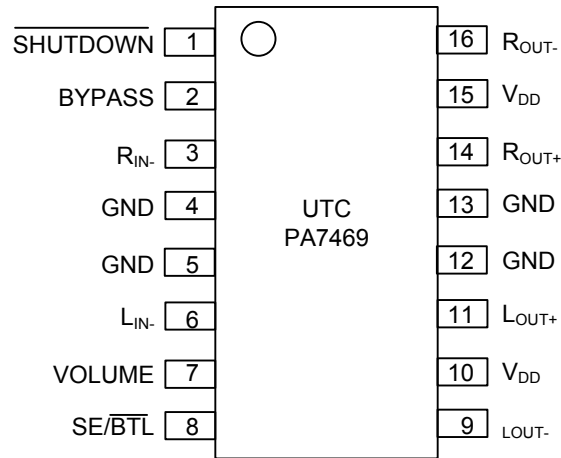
$\overline{\text{SHUTDOWN}}$ 1
BYPASS 2
$R_{IN-}$ 3
GND 4
GND 5
$L_{IN-}$ 6
VOLUME 7
SE/$\overline{\text{BTL}}$ 8

UTC
PA7469

16 $R_{OUT-}$
15 $V_{DD}$
14 $R_{OUT+}$
13 GND
12 GND
11 $L_{OUT+}$
10 $V_{DD}$
9 $_{LOUT-}$